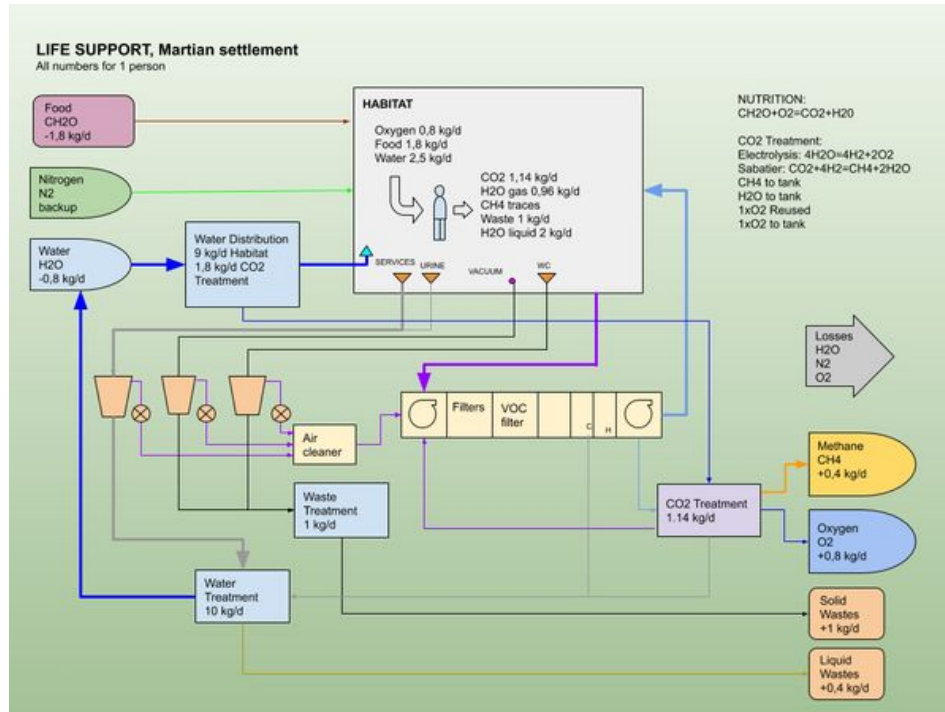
LIFE SUPPORT, Martian settlement
All numbers for 1 person

Food
CH2O
-1,8 kg/d

Nitrogen
N2
backup

Water
H2O
-0,8 kg/d

Water Distribution
9 kg/d Habitat
1,8 kg/d CO2
Treatment

HABITAT

Oxygen 0,8 kg/d
Food 1,8 kg/d
Water 2,5 kg/d

CO2 1,14 kg/d
H2O gas 0,96 kg/d
CH4 traces
Waste 1 kg/d
H2O liquid 2 kg/d

SERVICES URINE VACUUM WC

NUTRITION:
CH2O+O2=CO2+H20

CO2 Treatment:
Electrolysis: 4H2O=4H2+2O2
Sabatier: CO2+4H2=CH4+2H2O
CH4 to tank
H2O to tank
1xO2 Reused
1xO2 to tank

Losses
H2O
N2
O2

Filters
VOC filter
C H

Air cleaner

Methane
CH4
+0,4 kg/d

Waste
Treatment
1 kg/d

CO2 Treatment
1.14 kg/d

Oxygen
O2
+0,8 kg/d

Water
Treatment
10 kg/d

Solid
Wastes
+1 kg/d

Liquid
Wastes
+0,4 kg/d